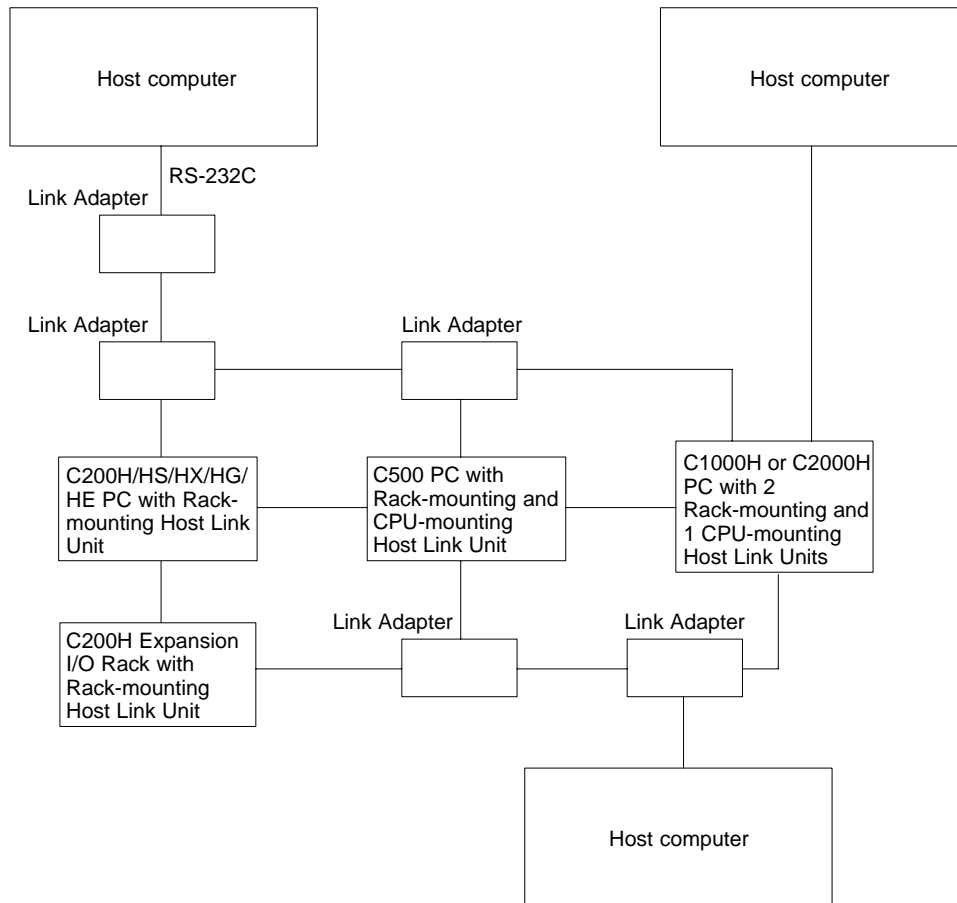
Host computer

Host computer

RS-232C

Link Adapter

Link Adapter

Link Adapter

C200H/HS/HX/HG/HE PC with Rack-mounting Host Link Unit

C500 PC with Rack-mounting and CPU-mounting Host Link Unit

C1000H or C2000H PC with 2 Rack-mounting and 1 CPU-mounting Host Link Units

C200H Expansion I/O Rack with Rack-mounting Host Link Unit

Link Adapter

Link Adapter

Host computer